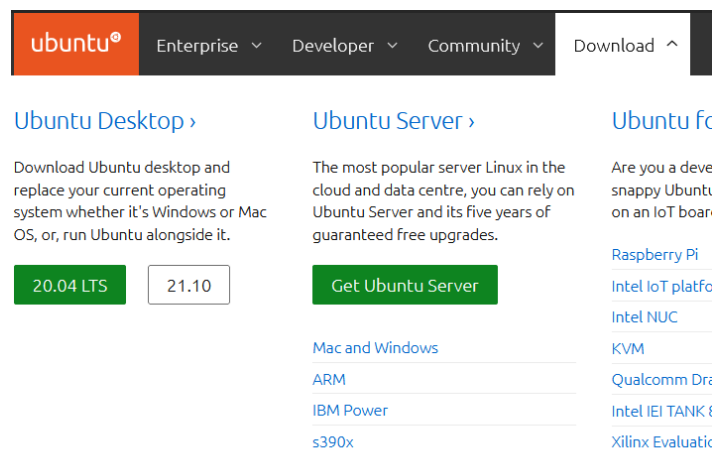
ubuntu®

Enterprise Developer Community Download

Ubuntu Desktop ›

Download Ubuntu desktop and replace your current operating system whether it's Windows or Mac OS, or, run Ubuntu alongside it.

20.04 LTS

21.10

Ubuntu Server ›

The most popular server Linux in the cloud and data centre, you can rely on Ubuntu Server and its five years of guaranteed free upgrades.

Get Ubuntu Server

Mac and Windows

ARM

IBM Power

s390x

Ubuntu fo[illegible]

Are you a deve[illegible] snappy Ubuntu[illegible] on an IoT boar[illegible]

Raspberry Pi

Intel IoT platfo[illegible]

Intel NUC

KVM

Qualcomm Dra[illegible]

Intel IEI TANK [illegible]

Xilinx Evaluatio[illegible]